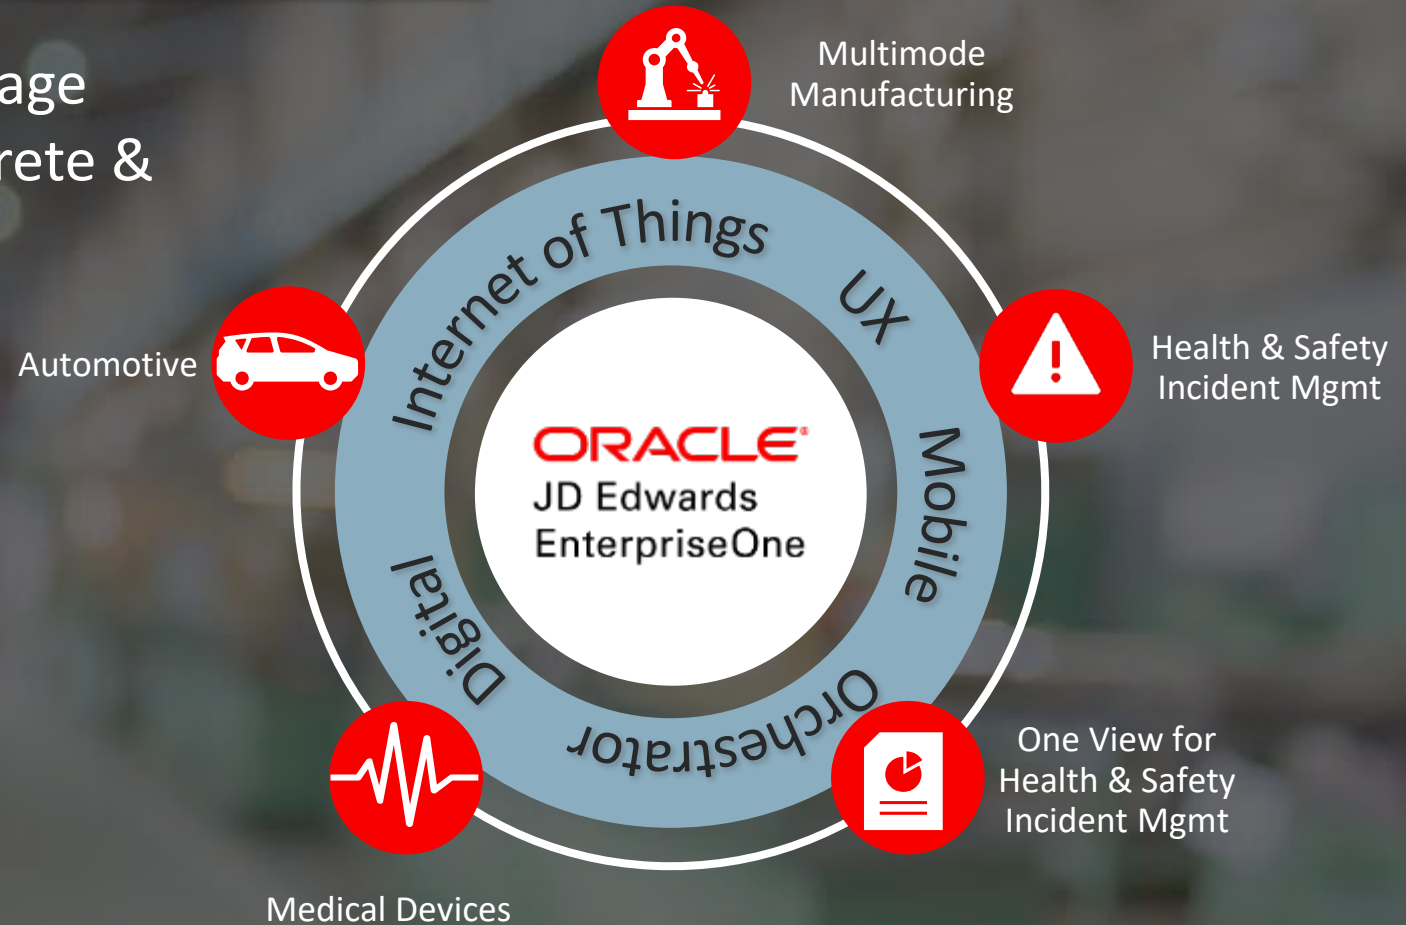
age
rete &

Multimode Manufacturing

Internet of Things

UX

Automotive

Health & Safety Incident Mgmt

ORACLE
JD Edwards
EnterpriseOne

Mobile

Digital

Orchestrator

One View for Health & Safety Incident Mgmt

Medical Devices